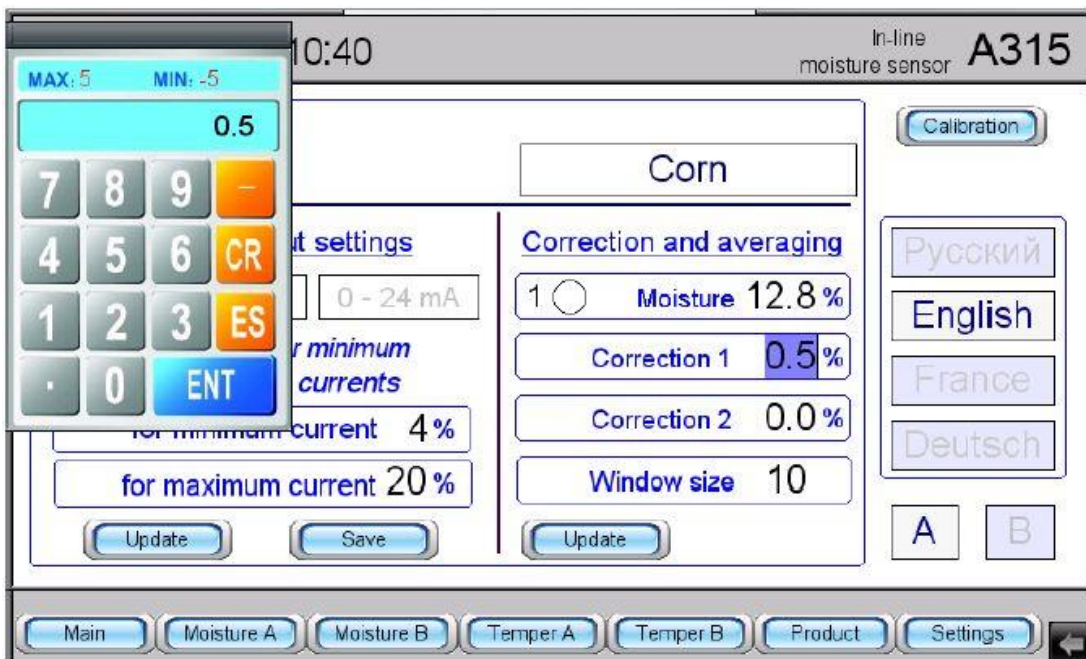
MAX: 5 MIN: -5

0.5

7 8 9 –
4 5 6 CR
1 2 3 ES
. 0 ENT

10:40

In-line moisture sensor A315

Calibration

Corn

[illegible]t settings

0 - 24 mA

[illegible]r minimum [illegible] currents

for minimum current 4 %

for maximum current 20 %

Update Save

Correction and averaging

1 Moisture 12.8 %

Correction 1 0.5 %

Correction 2 0.0 %

Window size 10

Update

Русский

English

France

Deutsch

A B

Main Moisture A Moisture B Temper A Temper B Product Settings